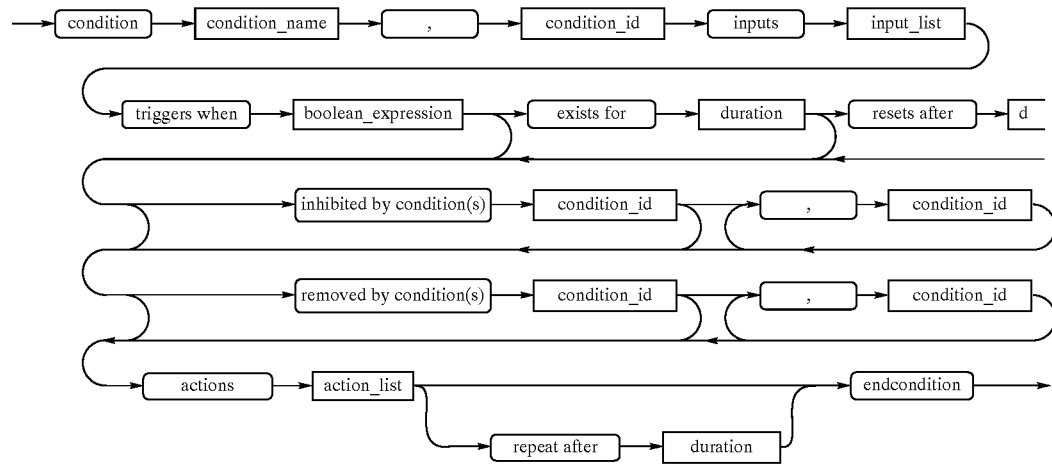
condition condition_name , condition_id inputs input_list

triggers when boolean_expression exists for duration resets after d

inhibited by condition(s) condition_id , condition_id

removed by condition(s) condition_id , condition_id

actions action_list endcondition

repeat after duration